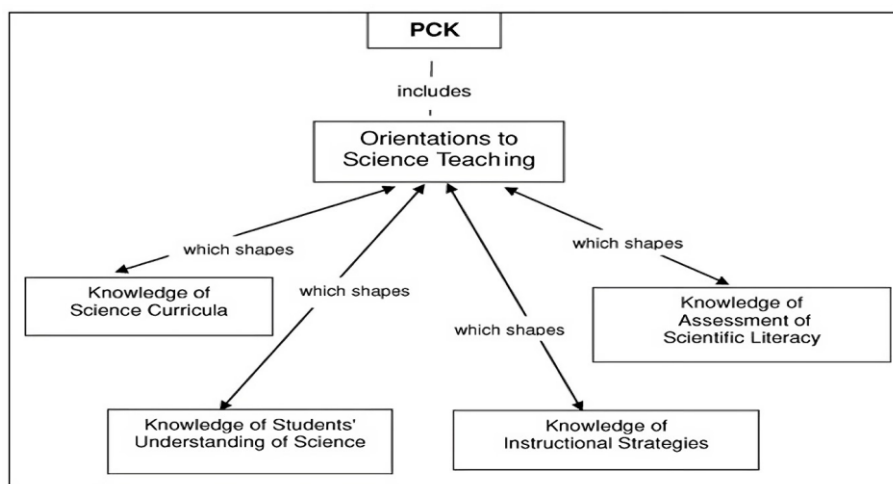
PCK

includes

Orientations to Science Teaching

which shapes

Knowledge of Science Curricula

which shapes

Knowledge of Students' Understanding of Science

which shapes

Knowledge of Instructional Strategies

which shapes

Knowledge of Assessment of Scientific Literacy